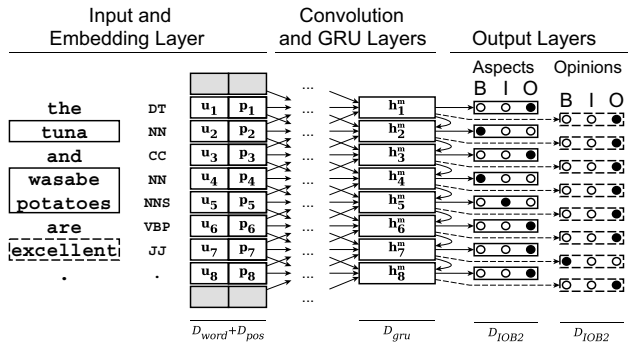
Input and Embedding Layer

Convolution and GRU Layers

Output Layers

Aspects

Opinions

B I O

B I O

the DT $\mathbf{u_1}$ $\mathbf{p_1}$ $\mathbf{h_1^m}$

tuna NN $\mathbf{u_2}$ $\mathbf{p_2}$ $\mathbf{h_2^m}$

and CC $\mathbf{u_3}$ $\mathbf{p_3}$ $\mathbf{h_3^m}$

wasabe NN $\mathbf{u_4}$ $\mathbf{p_4}$ $\mathbf{h_4^m}$

potatoes NNS $\mathbf{u_5}$ $\mathbf{p_5}$ $\mathbf{h_5^m}$

are VBP $\mathbf{u_6}$ $\mathbf{p_6}$ $\mathbf{h_6^m}$

excellent JJ $\mathbf{u_7}$ $\mathbf{p_7}$ $\mathbf{h_7^m}$

. . $\mathbf{u_8}$ $\mathbf{p_8}$ $\mathbf{h_8^m}$

...

...

...

...

$D_{word}+D_{pos}$

$D_{gru}$

$D_{IOB2}$

$D_{IOB2}$